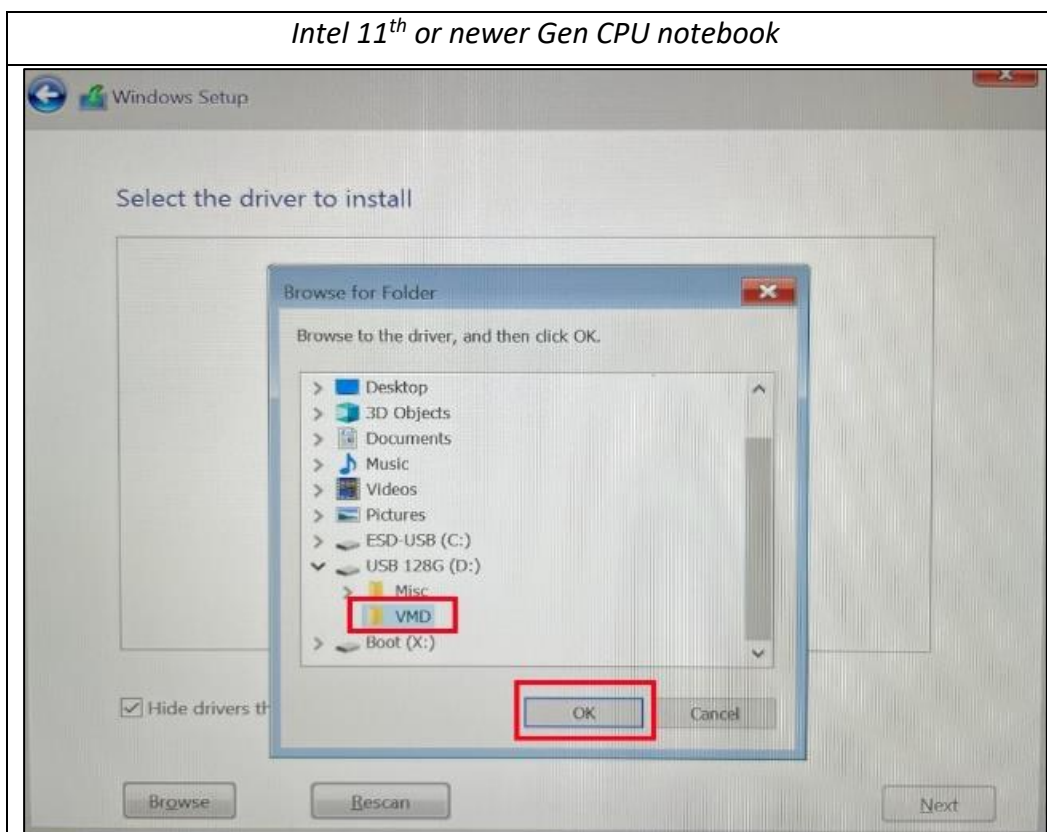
Intel $11^{th}$ or newer Gen CPU notebook

Windows Setup

Select the driver to install

Browse for Folder

Browse to the driver, and then click OK.

Desktop
3D Objects
Documents
Music
Videos
Pictures
ESD-USB (C:)
USB 128G (D:)
Misc
VMD
Boot (X:)

OK
Cancel

Hide drivers th

Browse
Rescan
Next